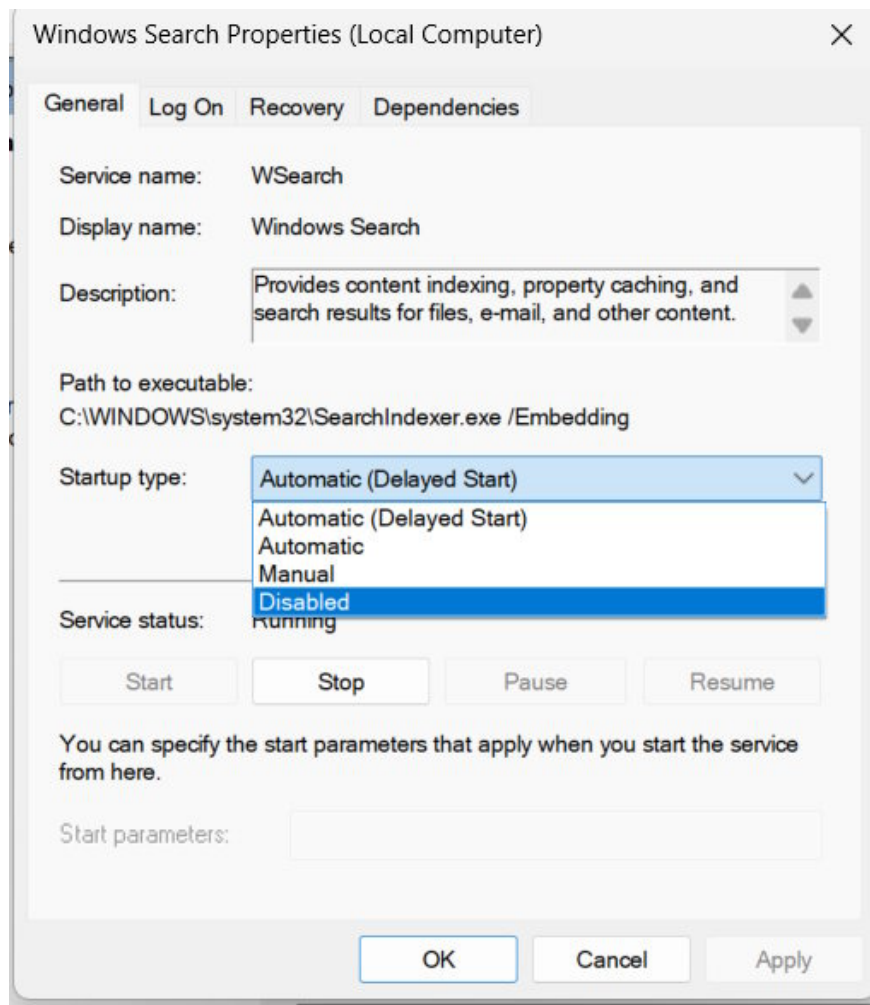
Windows Search Properties (Local Computer)

×

General Log On Recovery Dependencies

Service name: WSearch

Display name: Windows Search

Description: Provides content indexing, property caching, and search results for files, e-mail, and other content.

Path to executable:
C:\WINDOWS\system32\SearchIndexer.exe /Embedding

Startup type: Automatic (Delayed Start)

Automatic (Delayed Start)
Automatic
Manual
Disabled

Service status: Running

Start Stop Pause Resume

You can specify the start parameters that apply when you start the service from here.

Start parameters:

OK Cancel Apply